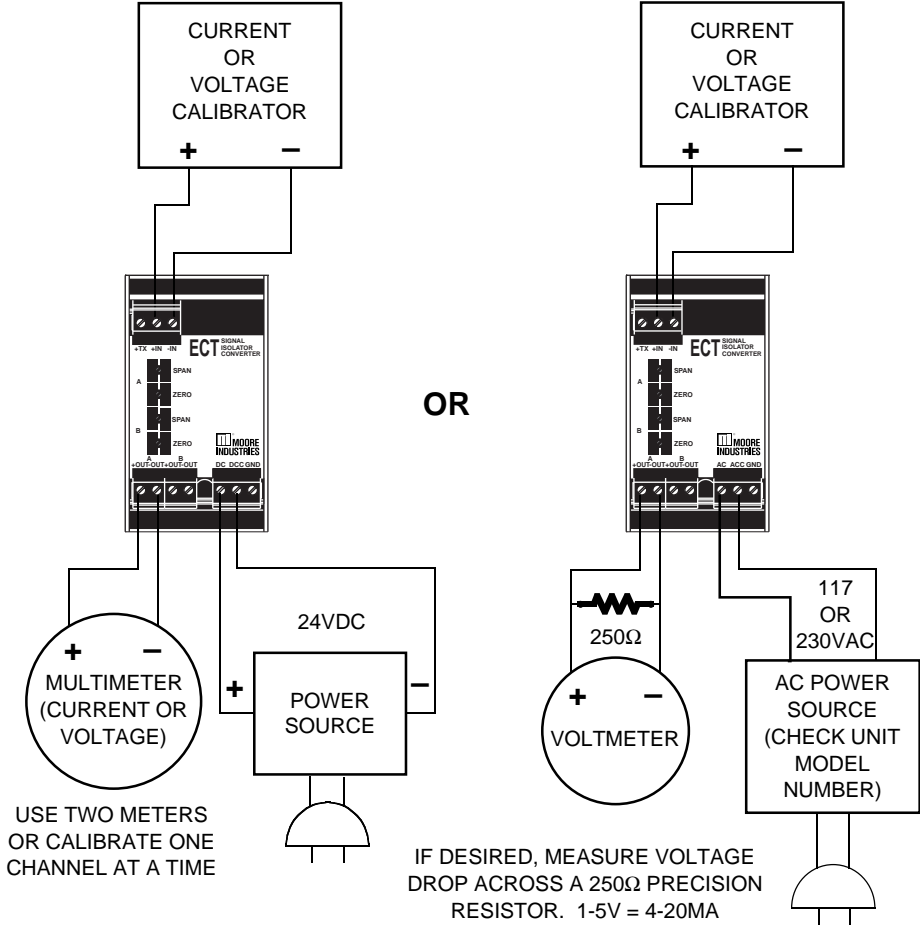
CURRENT OR VOLTAGE CALIBRATOR

+ −

+TX +IN -IN

ECT SIGNAL ISOLATOR CONVERTER

A SPAN ZERO

B SPAN ZERO

MOORE INDUSTRIES

A B

+OUT-OUT+OUT-OUT DC DCC GND

24VDC

+ −

MULTIMETER (CURRENT OR VOLTAGE)

+ −

POWER SOURCE

USE TWO METERS OR CALIBRATE ONE CHANNEL AT A TIME

OR

CURRENT OR VOLTAGE CALIBRATOR

+ −

+TX +IN -IN

ECT SIGNAL ISOLATOR CONVERTER

A SPAN ZERO

B SPAN ZERO

MOORE INDUSTRIES

A B

+OUT-OUT+OUT-OUT AC ACC GND

$250\Omega$

+ −

VOLTMETER

117 OR 230VAC

AC POWER SOURCE (CHECK UNIT MODEL NUMBER)

IF DESIRED, MEASURE VOLTAGE DROP ACROSS A $250\Omega$ PRECISION RESISTOR. 1-5V = 4-20MA